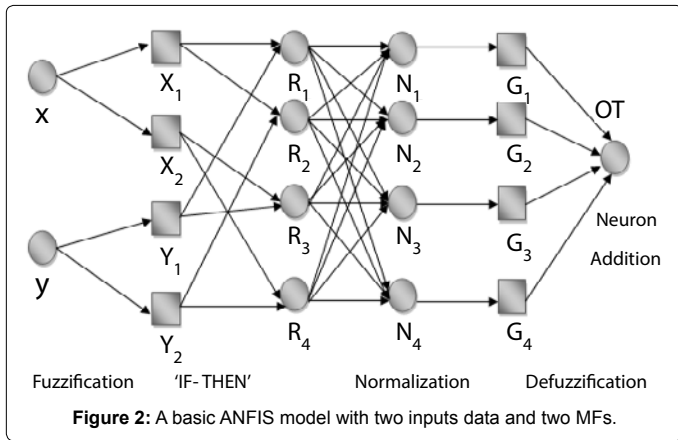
x

y

$X_1$

$X_2$

$Y_1$

$Y_2$

$R_1$

$R_2$

$R_3$

$R_4$

$N_1$

$N_2$

$N_3$

$N_4$

$G_1$

$G_2$

$G_3$

$G_4$

OT

Neuron Addition

Fuzzification 'IF- THEN' Normalization Defuzzification

**Figure 2:** A basic ANFIS model with two inputs data and two MFs.